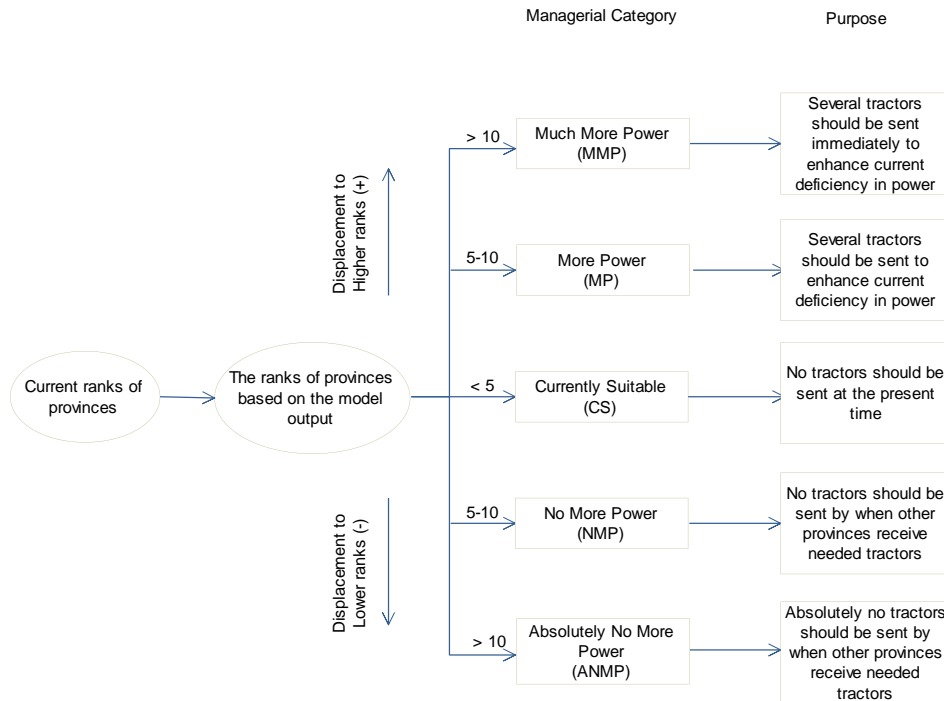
Managerial Category

Purpose

Current ranks of provinces

The ranks of provinces based on the model output

Displacement to Higher ranks (+)

Displacement to Lower ranks (-)

> 10

Much More Power (MMP)

Several tractors should be sent immediately to enhance current deficiency in power

5-10

More Power (MP)

Several tractors should be sent to enhance current deficiency in power

< 5

Currently Suitable (CS)

No tractors should be sent at the present time

5-10

No More Power (NMP)

No tractors should be sent by when other provinces receive needed tractors

> 10

Absolutely No More Power (ANMP)

Absolutely no tractors should be sent by when other provinces receive needed tractors